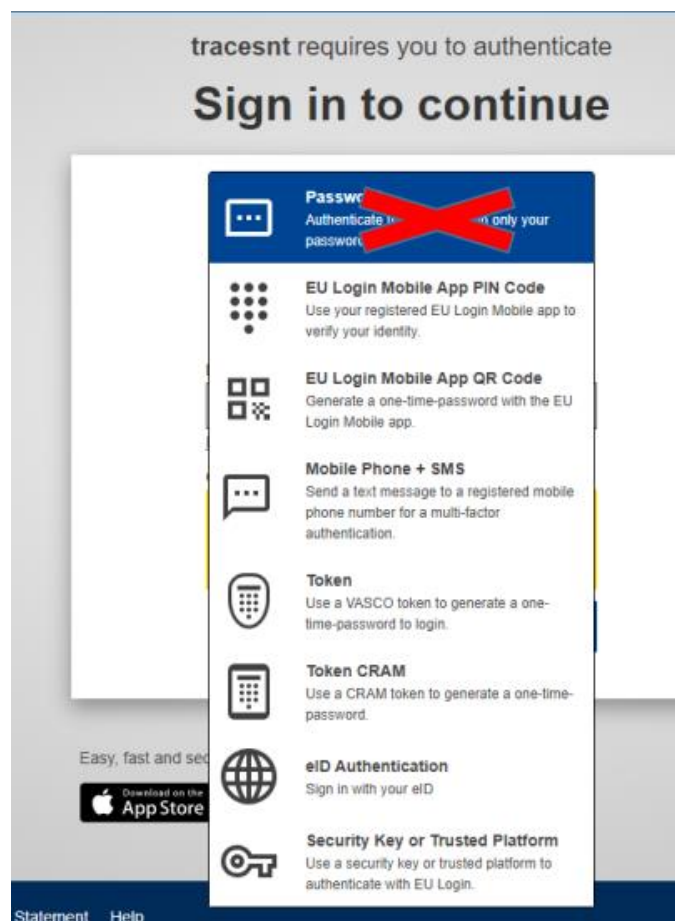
tracesnt requires you to authenticate

Sign in to continue

Passw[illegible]
Authenticate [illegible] only your passwor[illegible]

EU Login Mobile App PIN Code
Use your registered EU Login Mobile app to verify your identity.

EU Login Mobile App QR Code
Generate a one-time-password with the EU Login Mobile app.

Mobile Phone + SMS
Send a text message to a registered mobile phone number for a multi-factor authentication.

Token
Use a VASCO token to generate a one-time-password to login.

Token CRAM
Use a CRAM token to generate a one-time-password.

eID Authentication
Sign in with your eID

Security Key or Trusted Platform
Use a security key or trusted platform to authenticate with EU Login.

Easy, fast and sec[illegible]

Download on the App Store

Statement Help